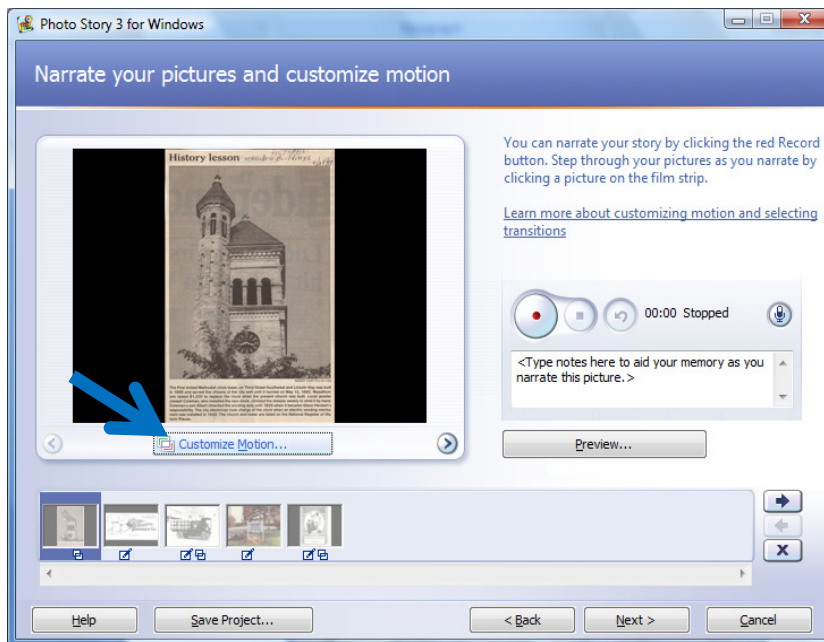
Photo Story 3 for Windows

Narrate your pictures and customize motion

History lesson

You can narrate your story by clicking the red Record button. Step through your pictures as you narrate by clicking a picture on the film strip.

Learn more about customizing motion and selecting transitions

00:00 Stopped

<Type notes here to aid your memory as you narrate this picture.>

Customize Motion...

Preview...

Help

Save Project...

< Back

Next >

Cancel